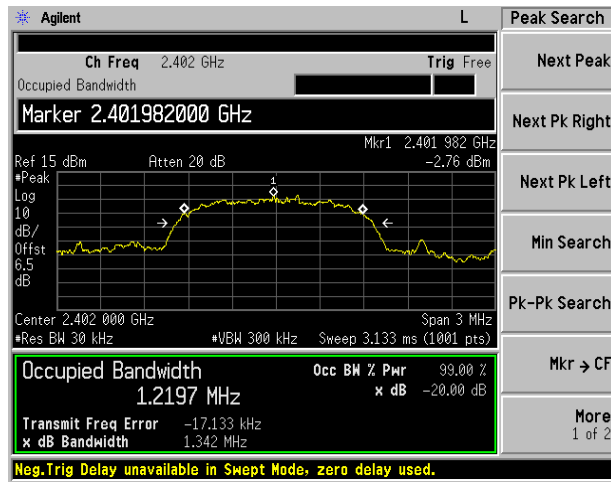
Agilent

L

Peak Search

Ch Freq 2.402 GHz

Trig Free

Occupied Bandwidth

Marker 2.401982000 GHz

Mkr1 2.401 982 GHz

Ref 15 dBm

Atten 20 dB

-2.76 dBm

#Peak

Log

10

dB/

Offst

6.5

dB

1

Center 2.402 000 GHz

Span 3 MHz

#Res BW 30 kHz

#VBW 300 kHz

Sweep 3.133 ms (1001 pts)

Occupied Bandwidth

1.2197 MHz

Occ BW % Pwr 99.00 %

x dB -20.00 dB

Transmit Freq Error -17.133 kHz

x dB Bandwidth 1.342 MHz

Neg.Trig Delay unavailable in Swept Mode, zero delay used.

Next Peak

Next Pk Right

Next Pk Left

Min Search

Pk-Pk Search

Mkr → CF

More

1 of 2